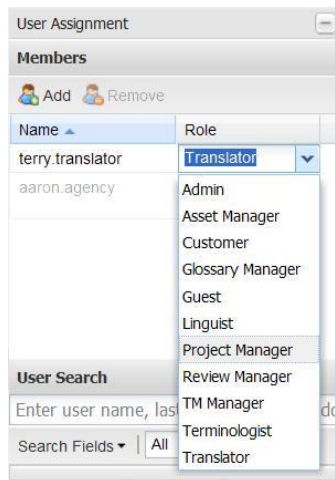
User Assignment

Members

Add Remove

| Name | Role |
|---|---|
| terry.translator | Translator |
| aaron.agency | |

Admin
Asset Manager
Customer
Glossary Manager
Guest
Linguist
Project Manager
Review Manager
TM Manager
Terminologist
Translator

User Search

Enter user name, last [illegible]

Search Fields All